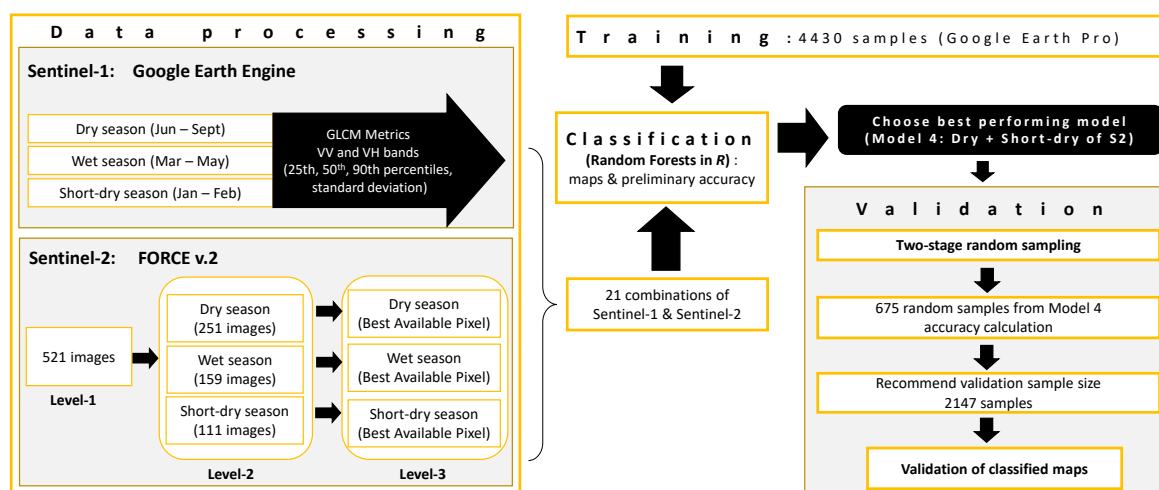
Data processing

Sentinel-1: Google Earth Engine

Dry season (Jun – Sept)

Wet season (Mar – May)

Short-dry season (Jan – Feb)

GLCM Metrics
VV and VH bands
(25th, 50$^{th}$, 90th percentiles, standard deviation)

Sentinel-2: FORCE v.2

521 images

Level-1

Dry season (251 images)

Wet season (159 images)

Short-dry season (111 images)

Level-2

Dry season (Best Available Pixel)

Wet season (Best Available Pixel)

Short-dry season (Best Available Pixel)

Level-3

Training : 4430 samples (Google Earth Pro)

Classification
(Random Forests in R) : maps & preliminary accuracy

21 combinations of Sentinel-1 & Sentinel-2

Choose best performing model
(Model 4: Dry + Short-dry of S2)

Validation

Two-stage random sampling

675 random samples from Model 4 accuracy calculation

Recommend validation sample size
2147 samples

Validation of classified maps